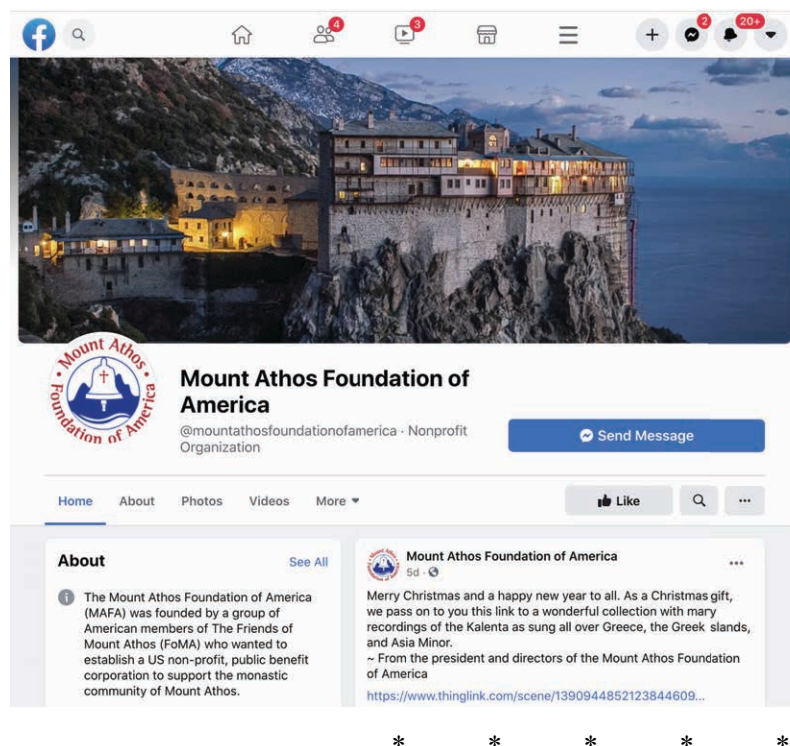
4 3 2 20+

Mount Athos Foundation of America

Mount Athos Foundation of America

@mountathosfoundationofamerica · Nonprofit Organization

Send Message

Home About Photos Videos More

Like

About See All

The Mount Athos Foundation of America (MAFA) was founded by a group of American members of The Friends of Mount Athos (FoMA) who wanted to establish a US non-profit, public benefit corporation to support the monastic community of Mount Athos.

Mount Athos Foundation of America
5d ·

Merry Christmas and a happy new year to all. As a Christmas gift, we pass on to you this link to a wonderful collection with mary recordings of the Kalenta as sung all over Greece, the Greek slands, and Asia Minor.
~ From the president and directors of the Mount Athos Foundation of America

https://www.thinglink.com/scene/1390944852123844609...

* * * * *